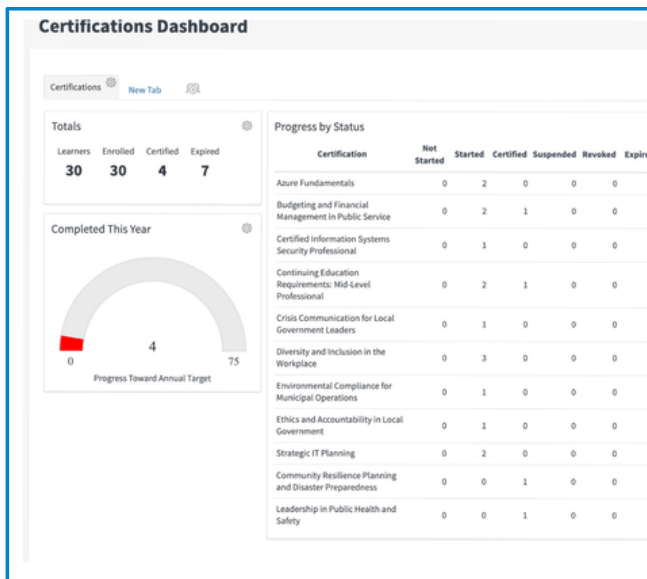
Certifications Dashboard

Certifications New Tab

Totals

| Learners | Enrolled | Certified | Expired |
|---|---|---|---|
| 30 | 30 | 4 | 7 |

Completed This Year

4

0 75

Progress Toward Annual Target

Progress by Status

| Certification | Not Started | Started | Certified | Suspended | Revoked | Expir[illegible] |
|---|---|---|---|---|---|---|
| Azure Fundamentals | 0 | 2 | 0 | 0 | 0 | |
| Budgeting and Financial Management in Public Service | 0 | 2 | 1 | 0 | 0 | |
| Certified Information Systems Security Professional | 0 | 1 | 0 | 0 | 0 | |
| Continuing Education Requirements: Mid-Level Professional | 0 | 2 | 1 | 0 | 0 | |
| Crisis Communication for Local Government Leaders | 0 | 1 | 0 | 0 | 0 | |
| Diversity and Inclusion in the Workplace | 0 | 3 | 0 | 0 | 0 | |
| Environmental Compliance for Municipal Operations | 0 | 1 | 0 | 0 | 0 | |
| Ethics and Accountability in Local Government | 0 | 1 | 0 | 0 | 0 | |
| Strategic IT Planning | 0 | 2 | 0 | 0 | 0 | |
| Community Resilience Planning and Disaster Preparedness | 0 | 0 | 1 | 0 | 0 | |
| Leadership in Public Health and Safety | 0 | 0 | 1 | 0 | 0 | |